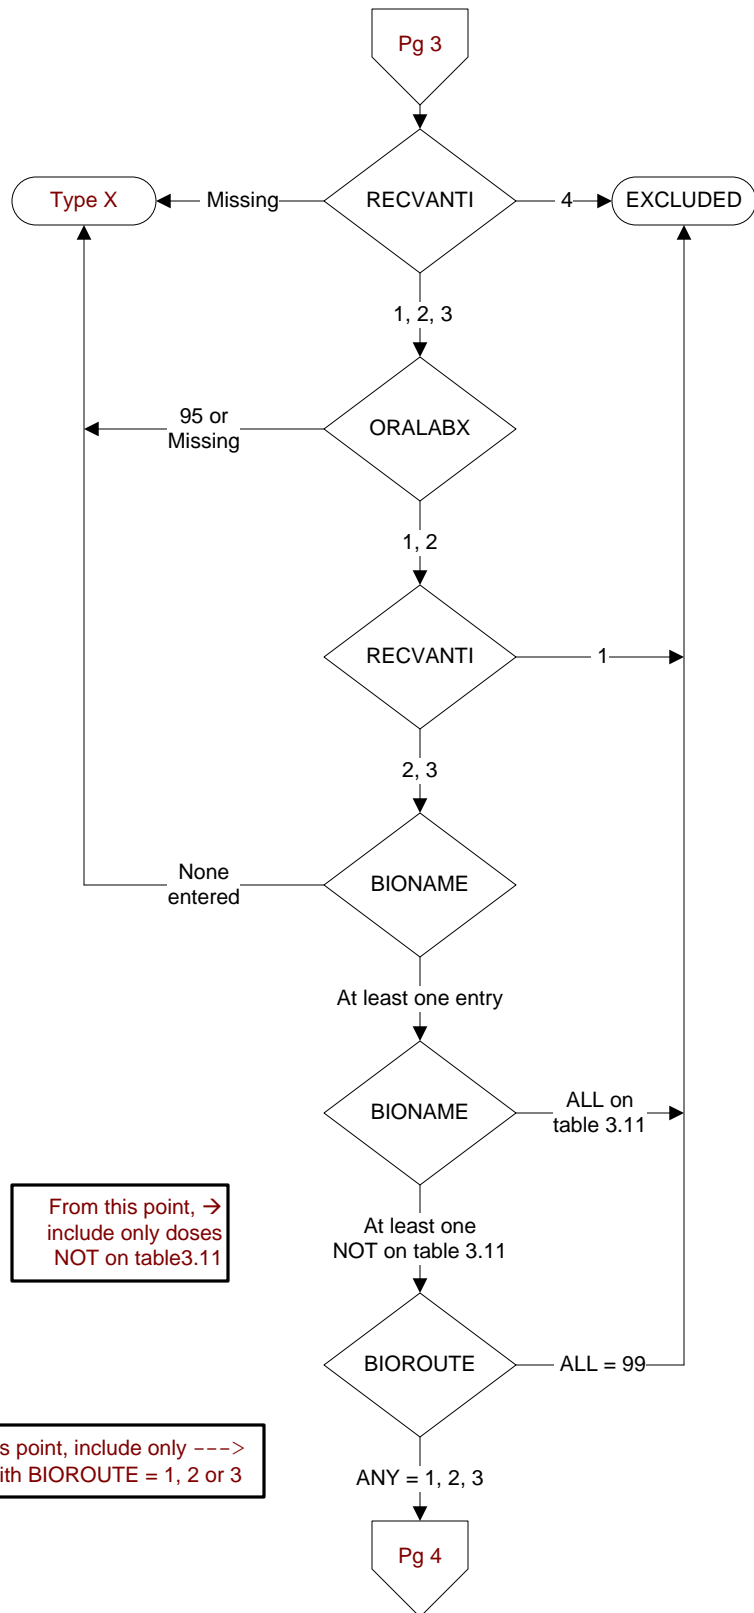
Pg 3

Type X

Missing

RECVANTI

4

EXCLUDED

1, 2, 3

95 or Missing

ORALABX

1, 2

RECVANTI

1

2, 3

None entered

BIONAME

At least one entry

BIONAME

ALL on table 3.11

From this point, → include only doses NOT on table3.11

At least one NOT on table 3.11

BIOROUTE

ALL = 99

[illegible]s point, include only ---> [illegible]ith BIOROUTE = 1, 2 or 3

ANY = 1, 2, 3

Pg 4